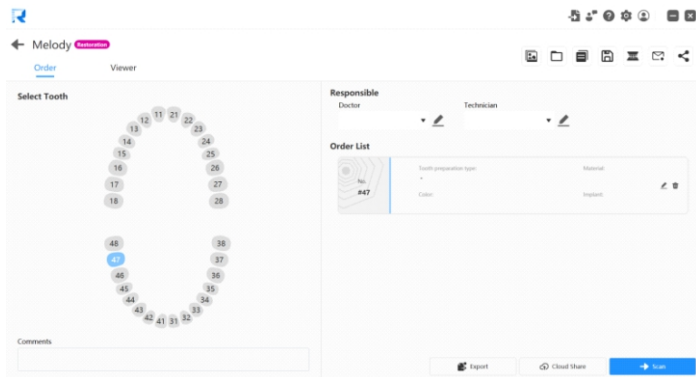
Melody Restoration

Order Viewer

Select Tooth

11 21 12 22 13 23 14 24 15 25 16 26 17 27 18 28

48 38 47 37 46 36 45 35 44 34 43 33 42 41 31 32

Comments

Responsible

Doctor

Technician

Order List

No.
#47

Tooth preparation type:
-

Material:

Color:

Implant:

Export

Cloud Share

Scan